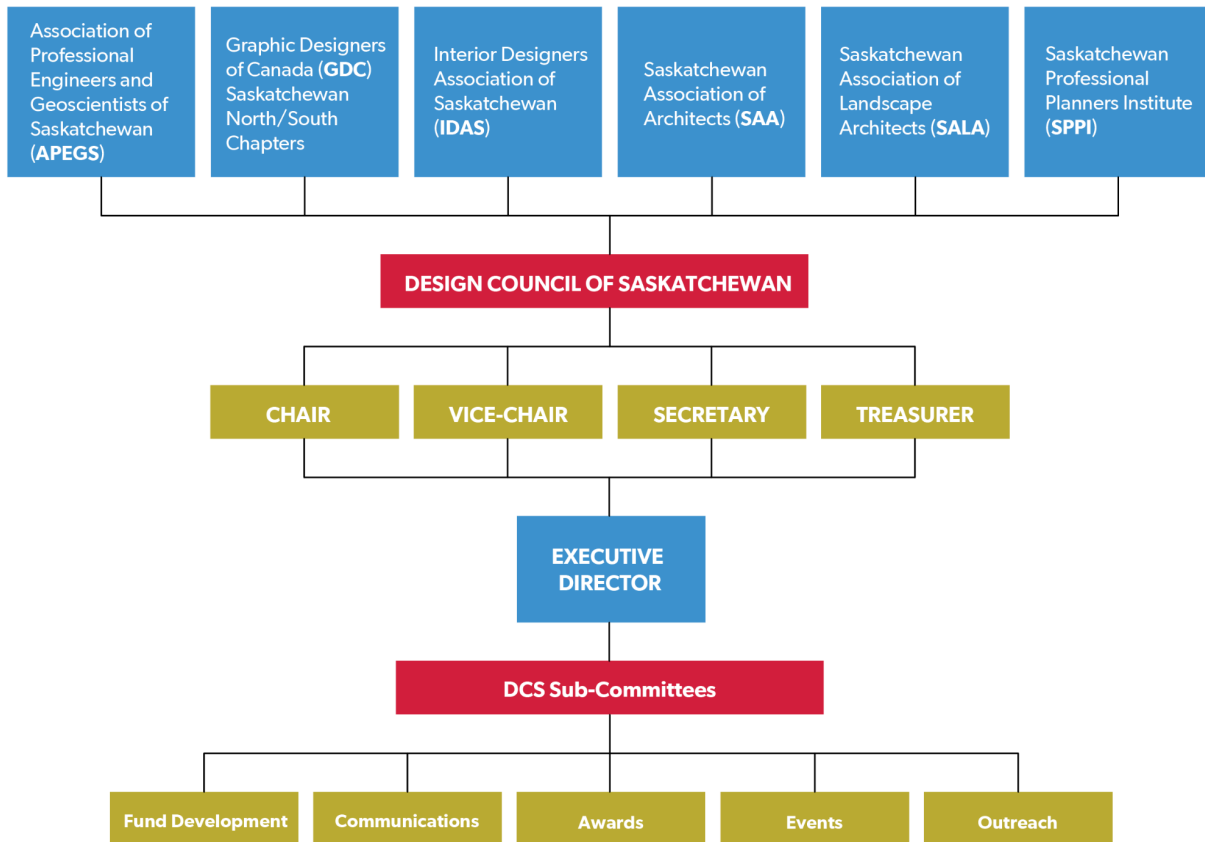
Association of Professional Engineers and Geoscientists of Saskatchewan (APEGS)

Graphic Designers of Canada (GDC) Saskatchewan North/South Chapters

Interior Designers Association of Saskatchewan (IDAS)

Saskatchewan Association of Architects (SAA)

Saskatchewan Association of Landscape Architects (SALA)

Saskatchewan Professional Planners Institute (SPPI)

DESIGN COUNCIL OF SASKATCHEWAN

CHAIR

VICE-CHAIR

SECRETARY

TREASURER

EXECUTIVE DIRECTOR

DCS Sub-Committees

Fund Development

Communications

Awards

Events

Outreach